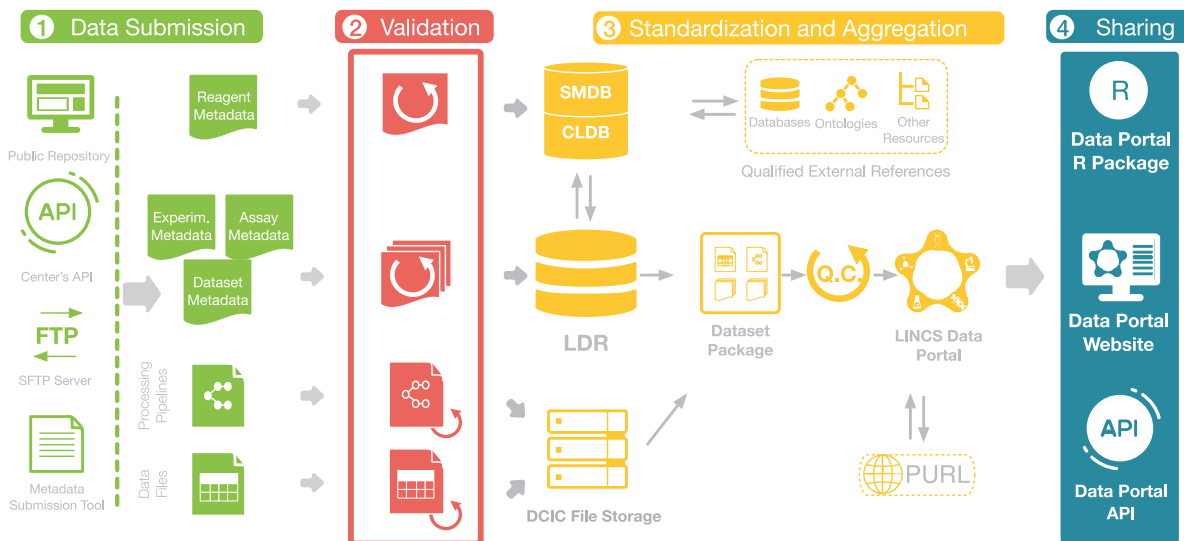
1 Data Submission

Public Repository

API

Center's API

FTP

SFTP Server

Metadata Submission Tool

Reagent Metadata

Experim. Metadata

Assay Metadata

Dataset Metadata

Processing Pipelines

Data Files

2 Validation

3 Standardization and Aggregation

SMDB

CLDB

Databases

Ontologies

Other Resources

Qualified External References

LDR

Dataset Package

Q.C.

LINCS Data Portal

DCIC File Storage

PURL

4 Sharing

R

Data Portal R Package

Data Portal Website

API

Data Portal API